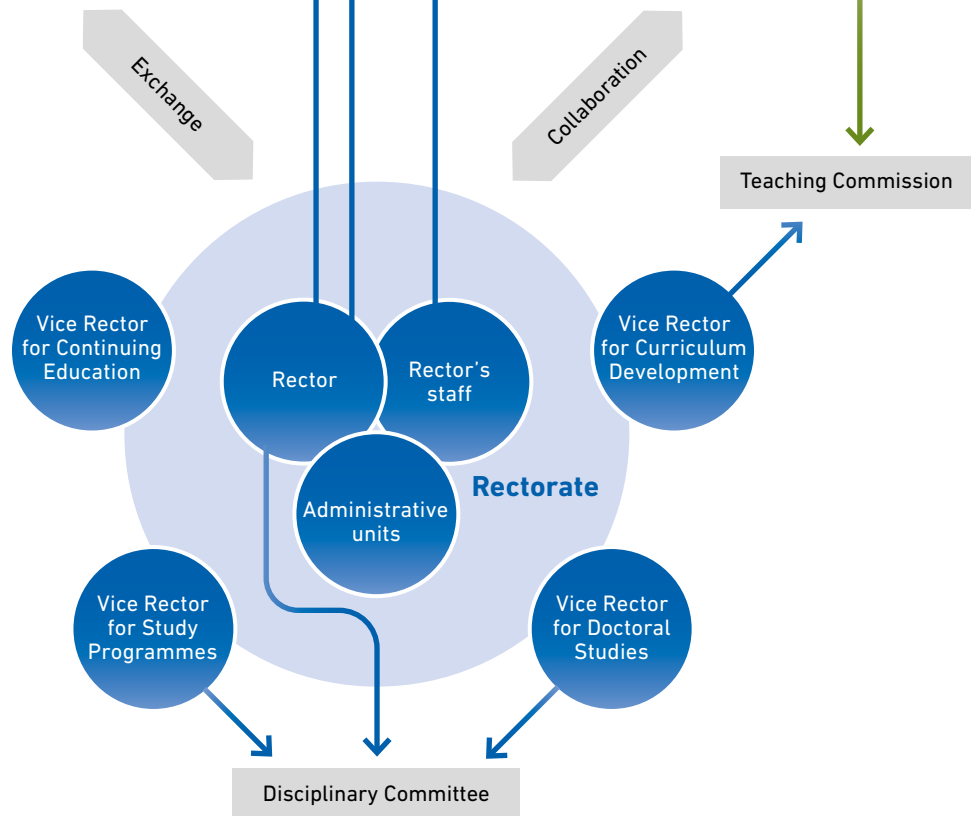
Exchange

Collaboration

Teaching Commission

Vice Rector for Continuing Education

Rector

Rector's staff

Vice Rector for Curriculum Development

Administrative units

Rectorate

Vice Rector for Study Programmes

Vice Rector for Doctoral Studies

Disciplinary Committee